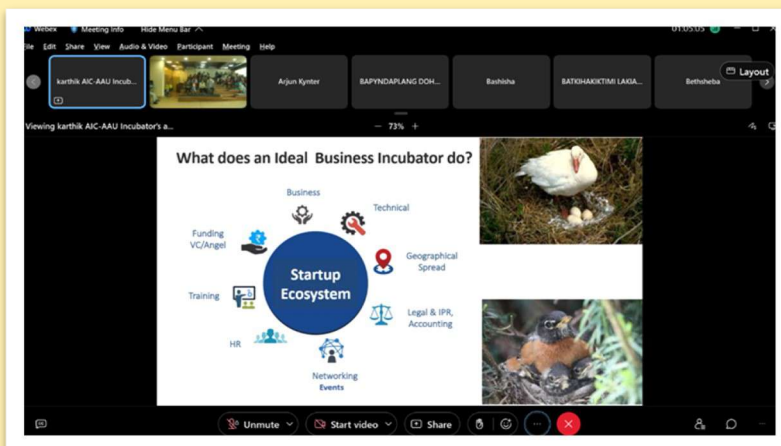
Webex Meeting Info Hide Menu Bar

01:05:05

File Edit Share View Audio & Video Participant Meeting Help

karthik AIC-AAU Incub...

Arjun Kynter

BAPYNDAPLANG DOH...

Bashisha

BATKIHAKIKTIMI LAKIA...

Bethsheba

Layout

Viewing karthik AIC-AAU Incubator's a...

73%

What does an Ideal Business Incubator do?

Business

Technical

Funding VC/Angel

Startup Ecosystem

Geographical Spread

Training

Legal & IPR, Accounting

HR

Networking Events

Unmute

Start video

Share